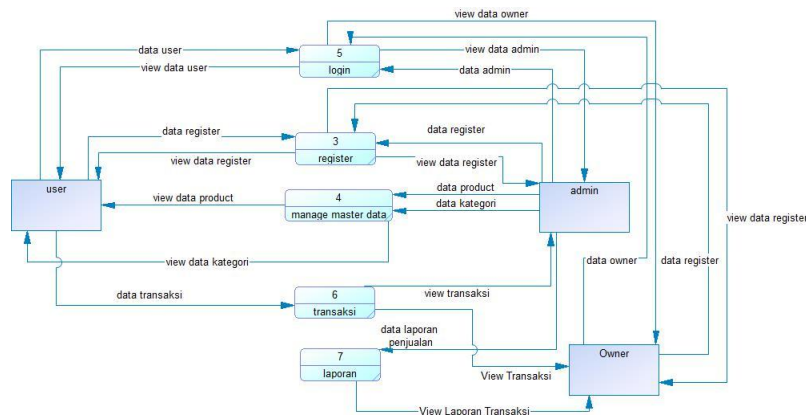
view data owner

data user

5

login

view data admin

view data user

data admin

data register

3

register

data register

view data register

view data register

user

view data product

4

manage master data

data product

admin

data kategori

view data register

view data kategori

data owner

data register

data transaksi

6

transaksi

view transaksi

data laporan penjualan

7

laporan

Owner

View Transaksi

View Laporan Transaksi